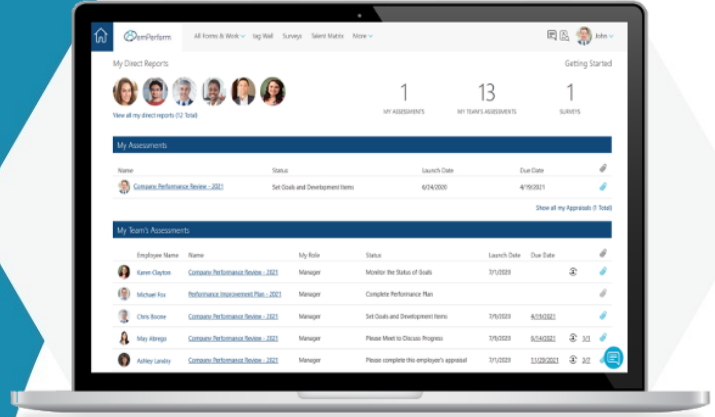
OrbitPerform All Forms & Work Tag Wall Surveys Talent Matrix More John

My Direct Reports

Getting Started

View all my direct reports (12 Total)

1
MY ASSESSMENTS

13
MY TEAM'S ASSESSMENTS

1
SURVEYS

My Assessments

| Name | Status | Launch Date | Due Date |
|---|---|---|---|
| Company Performance Review - 2021 | Set Goals and Development Items | 6/24/2020 | 4/19/2021 |

Show all my Appraisals (1 Total)

My Team's Assessments

| Employee Name | Name | My Role | Status | Launch Date | Due Date | |
|---|---|---|---|---|---|---|
| Karen Clayton | Company Performance Review - 2021 | Manager | Monitor the Status of Goals | 7/1/2020 | | |
| Michael Fox | Performance Improvement Plan - 2021 | Manager | Complete Performance Plan | | | |
| Chris Boone | Company Performance Review - 2021 | Manager | Set Goals and Development Items | 7/9/2020 | 4/19/2021 | |
| May Abrego | Company Performance Review - 2021 | Manager | Please Meet to Discuss Progress | 7/9/2020 | 6/14/2021 | 3/3 |
| Ashley Landry | Company Performance Review - 2021 | Manager | Please complete this employee's appraisal | 7/1/2020 | 11/29/2021 | 3/3 |